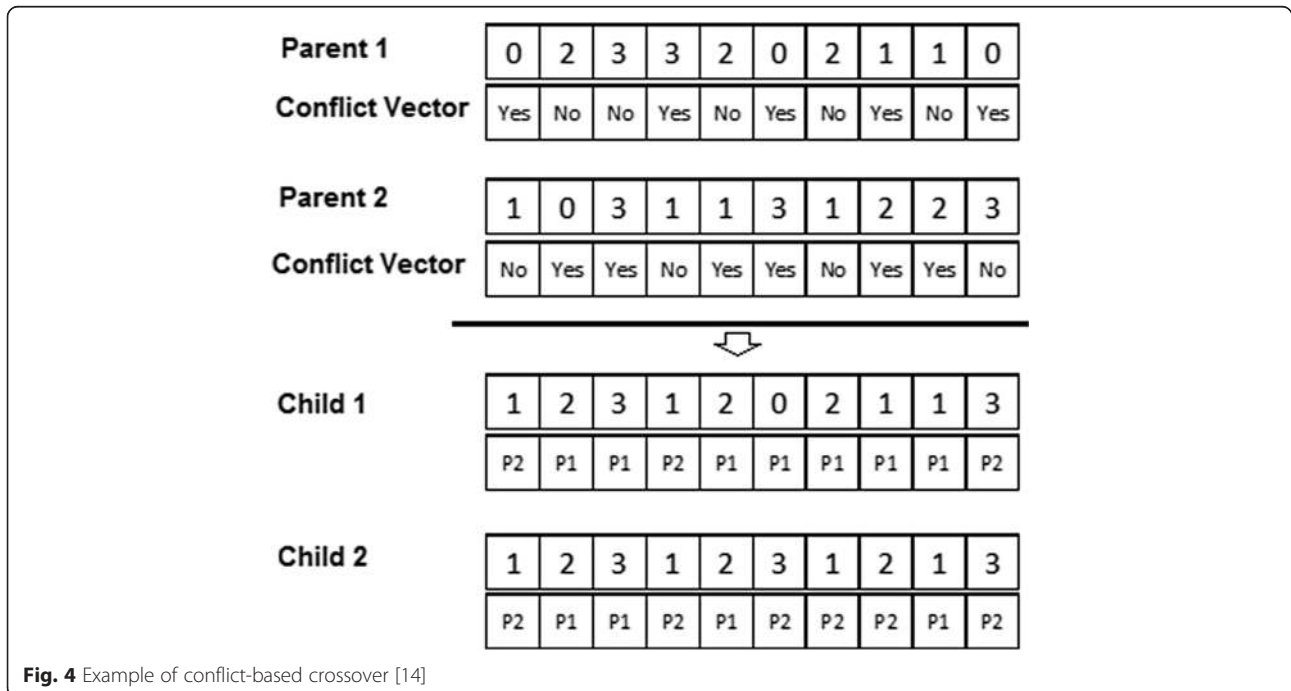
Parent 1

| 0 | 2 | 3 | 3 | 2 | 0 | 2 | 1 | 1 | 0 |
|---|---|---|---|---|---|---|---|---|---|

Conflict Vector

| Yes | No | No | Yes | No | Yes | No | Yes | No | Yes |
|---|---|---|---|---|---|---|---|---|---|

Parent 2

| 1 | 0 | 3 | 1 | 1 | 3 | 1 | 2 | 2 | 3 |
|---|---|---|---|---|---|---|---|---|---|

Conflict Vector

| No | Yes | Yes | No | Yes | Yes | No | Yes | Yes | No |
|---|---|---|---|---|---|---|---|---|---|

Child 1

| 1 | 2 | 3 | 1 | 2 | 0 | 2 | 1 | 1 | 3 |
|---|---|---|---|---|---|---|---|---|---|
| P2 | P1 | P1 | P2 | P1 | P1 | P1 | P1 | P1 | P2 |

Child 2

| 1 | 2 | 3 | 1 | 2 | 3 | 1 | 2 | 1 | 3 |
|---|---|---|---|---|---|---|---|---|---|
| P2 | P1 | P1 | P2 | P1 | P2 | P2 | P2 | P1 | P2 |

Fig. 4 Example of conflict-based crossover [14]